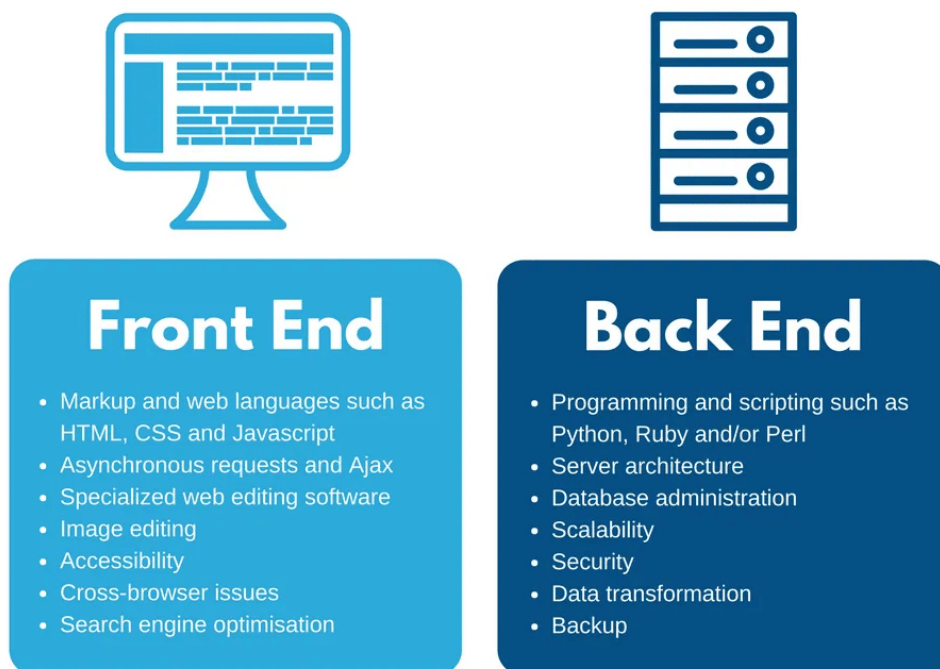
Front End

- Markup and web languages such as HTML, CSS and Javascript
- Asynchronous requests and Ajax
- Specialized web editing software
- Image editing
- Accessibility
- Cross-browser issues
- Search engine optimisation

Back End

- Programming and scripting such as Python, Ruby and/or Perl
- Server architecture
- Database administration
- Scalability
- Security
- Data transformation
- Backup